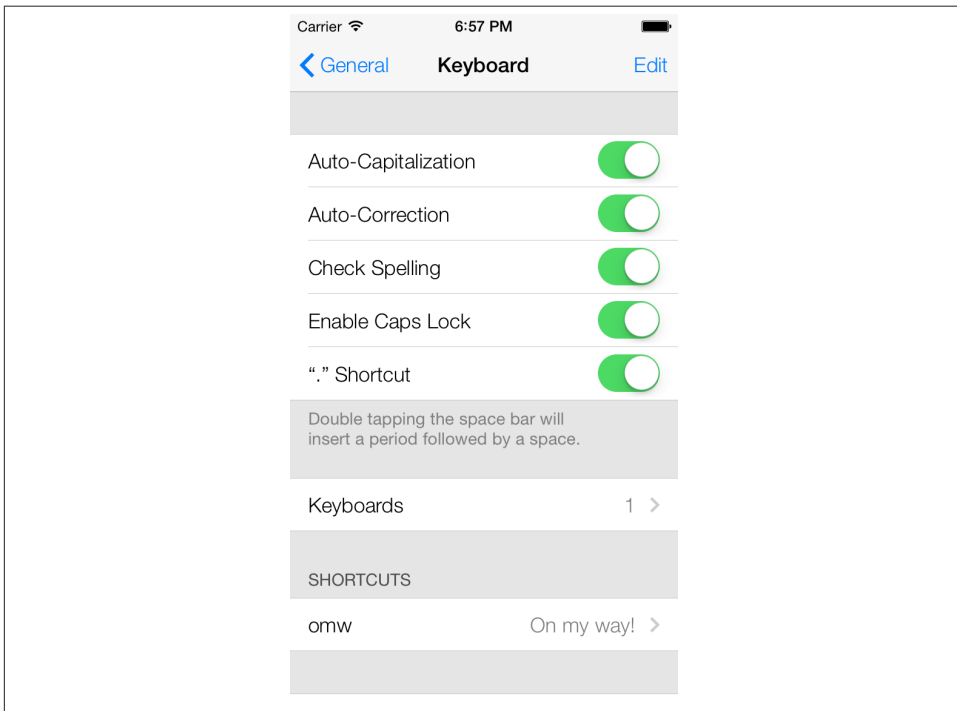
Carrier 6:57 PM

General Keyboard Edit

Auto-Capitalization

Auto-Correction

Check Spelling

Enable Caps Lock

"." Shortcut

Double tapping the space bar will insert a period followed by a space.

Keyboards 1

SHORTCUTS

omw On my way!